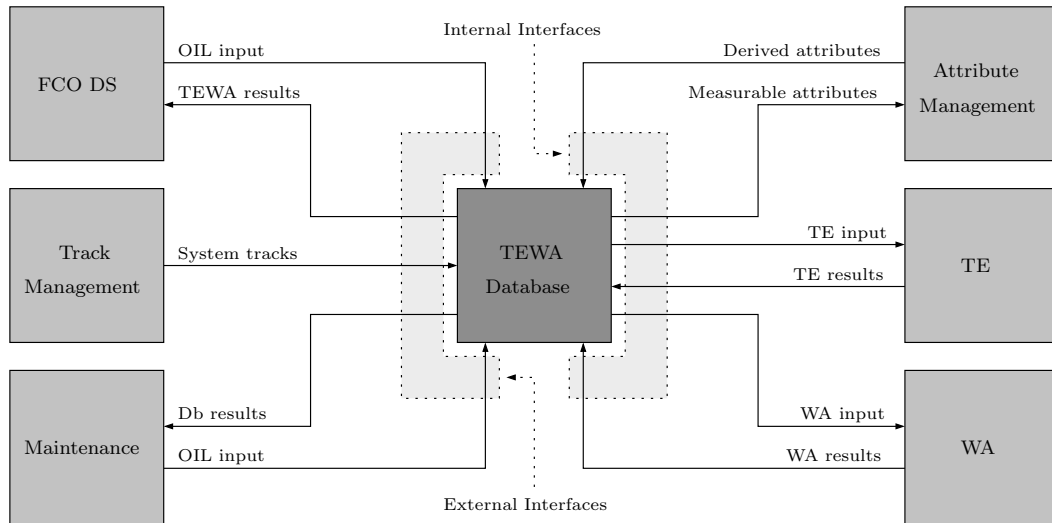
Internal Interfaces

FCO DS

OIL input

TEWA results

Derived attributes

Measurable attributes

Attribute Management

Track Management

System tracks

TEWA Database

TE input

TE results

TE

Maintenance

Db results

OIL input

WA input

WA results

WA

External Interfaces